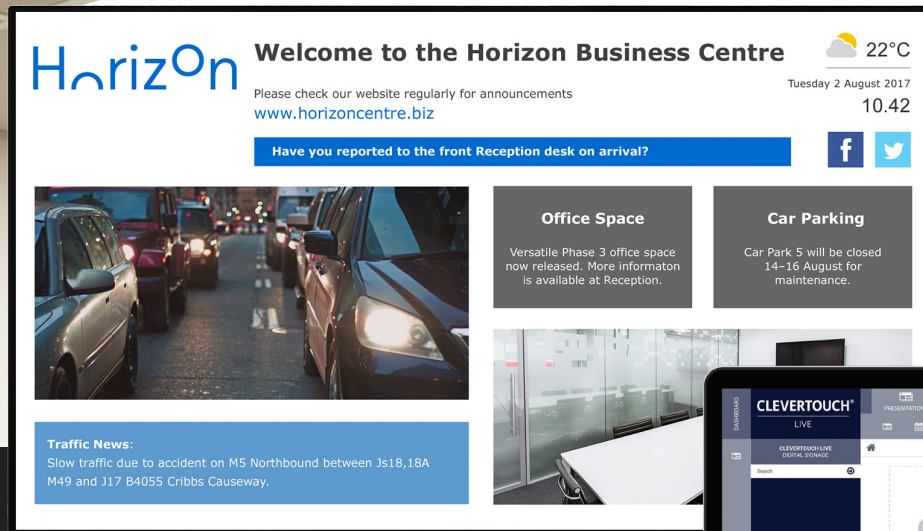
Horizon

Welcome to the Horizon Business Centre

Please check our website regularly for announcements
www.horizoncentre.biz

22°C
Tuesday 2 August 2017
10.42

Have you reported to the front Reception desk on arrival?

Office Space
Versatile Phase 3 office space now released. More informaton is available at Reception.

Car Parking
Car Park 5 will be closed 14–16 August for maintenance.

Traffic News:
Slow traffic due to accident on M5 Northbound between Js18,18A M49 and J17 B4055 Cribbs Causeway.

DASHBOARD
CLEVERTOUCH®
LIVE
CLEVERTOUCH LIVE
DIGITAL SIGNAGE
Search
PRESENTATION